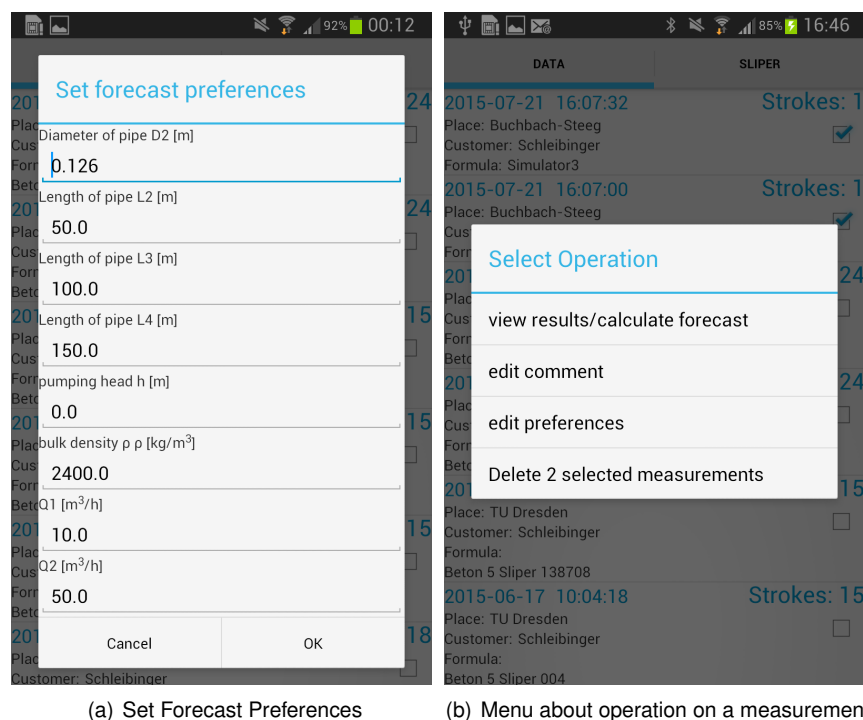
92% 00:12

Set forecast preferences

Diameter of pipe D2 [m]

0.126

Length of pipe L2 [m]

50.0

Length of pipe L3 [m]

100.0

Length of pipe L4 [m]

150.0

pumping head h [m]

0.0

bulk density ρ ρ [kg/m$^3$]

2400.0

Q1 [m$^3$/h]

10.0

Q2 [m$^3$/h]

50.0

Cancel

OK

Customer: Schleibinger

(a) Set Forecast Preferences

85% 16:46

DATA

SLIPER

2015-07-21 16:07:32

Strokes: 1

Place: Buchbach-Steeg

Customer: Schleibinger

Formula: Simulator3

2015-07-21 16:07:00

Strokes: 1

Place: Buchbach-Steeg

Select Operation

view results/calculate forecast

edit comment

edit preferences

Delete 2 selected measurements

Place: TU Dresden

Customer: Schleibinger

Formula:

Beton 5 Sliper 138708

2015-06-17 10:04:18

Strokes: 15

Place: TU Dresden

Customer: Schleibinger

Formula:

Beton 5 Sliper 004

(b) Menu about operation on a measuremen